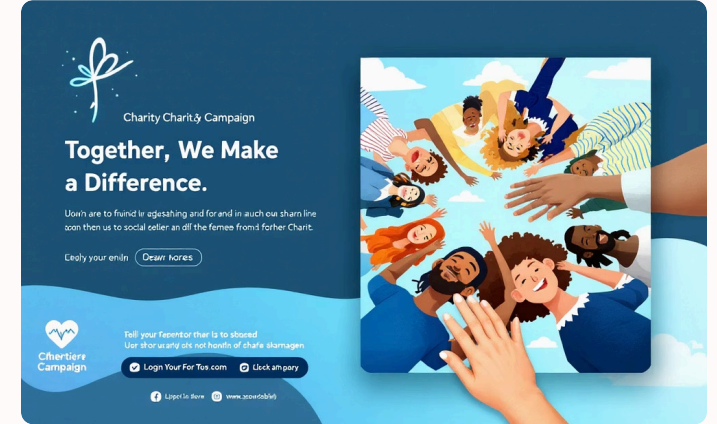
Charity Charit& Campaign

Together, We Make a Difference.

Uown are to fruind ir agesahing and for and in auch our sharn line toon then us to social celier an dll the femee fromd forher Charit.

Eegly your enin

Dearr hores

Cfiertiere Campaign

Tell your fepentor ther is to sbaced
User stor urariy ols not honiin of chafe skamagen

Logn Your For Tus com

Llsck ampary

Lipor la Bove

www.aroudobleli